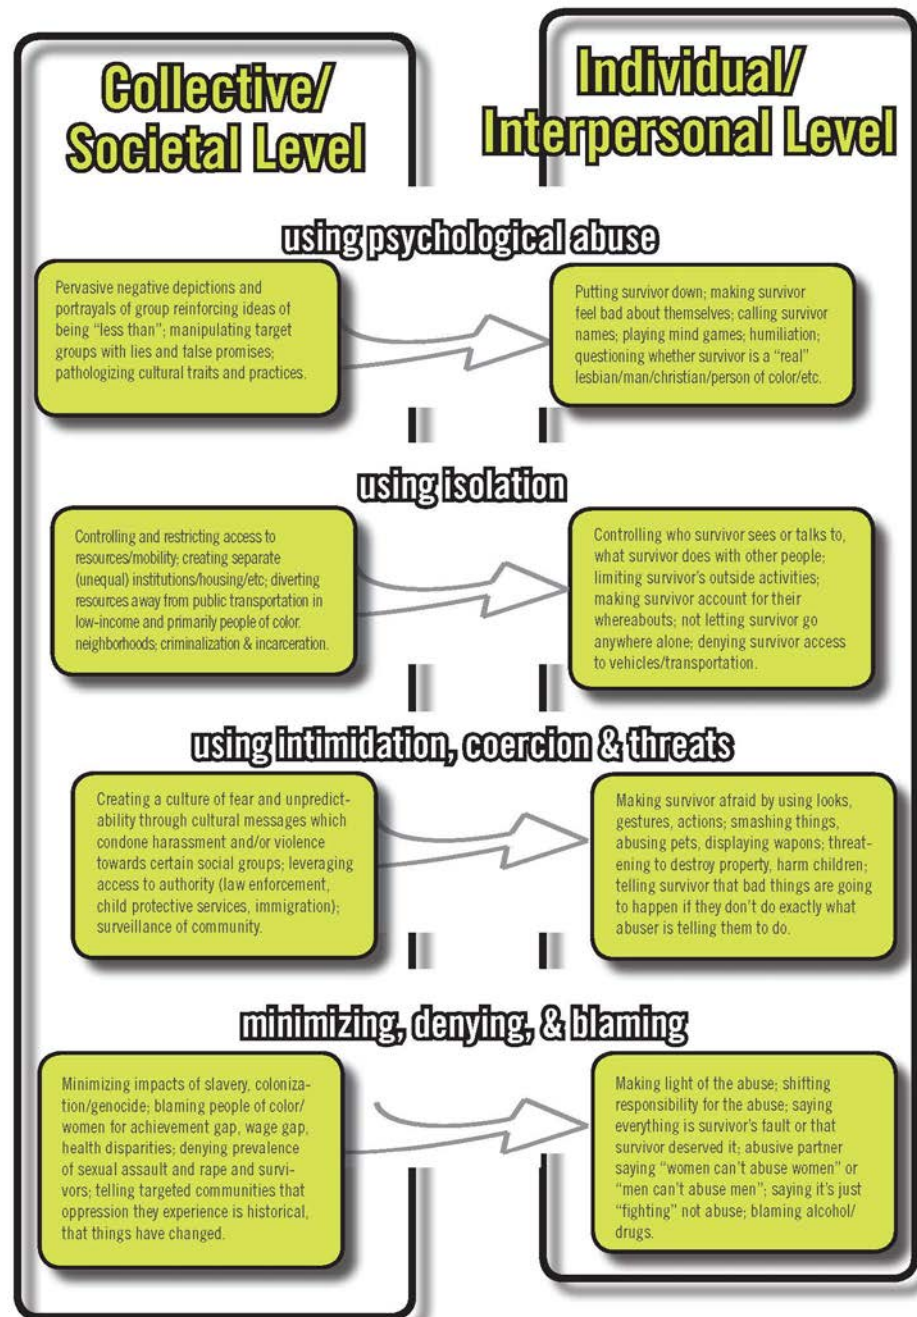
Collective/ Societal Level

Individual/ Interpersonal Level

using psychological abuse

Pervasive negative depictions and portrayals of group reinforcing ideas of being "less than"; manipulating target groups with lies and false promises; pathologizing cultural traits and practices.

Putting survivor down; making survivor feel bad about themselves; calling survivor names; playing mind games; humiliation; questioning whether survivor is a "real" lesbian/man/christian/person of color/etc.

using isolation

Controlling and restricting access to resources/mobility; creating separate (unequal) institutions/housing/etc; diverting resources away from public transportation in low-income and primarily people of color. neighborhoods; criminalization & incarceration.

Controlling who survivor sees or talks to, what survivor does with other people; limiting survivor's outside activities; making survivor account for their whereabouts; not letting survivor go anywhere alone; denying survivor access to vehicles/transportation.

using intimidation, coercion & threats

Creating a culture of fear and unpredictability through cultural messages which condone harassment and/or violence towards certain social groups; leveraging access to authority (law enforcement, child protective services, immigration); surveillance of community.

Making survivor afraid by using looks, gestures, actions; smashing things, abusing pets, displaying wapons; threatening to destroy property, harm children; telling survivor that bad things are going to happen if they don't do exactly what abuser is telling them to do.

minimizing, denying, & blaming

Minimizing impacts of slavery, colonization/genocide; blaming people of color/ women for achievement gap, wage gap, health disparities; denying prevalence of sexual assault and rape and survivors; telling targeted communities that oppression they experience is historical, that things have changed.

Making light of the abuse; shifting responsibility for the abuse; saying everything is survivor's fault or that survivor deserved it; abusive partner saying "women can't abuse women" or "men can't abuse men"; saying it's just "fighting" not abuse; blaming alcohol/ drugs.